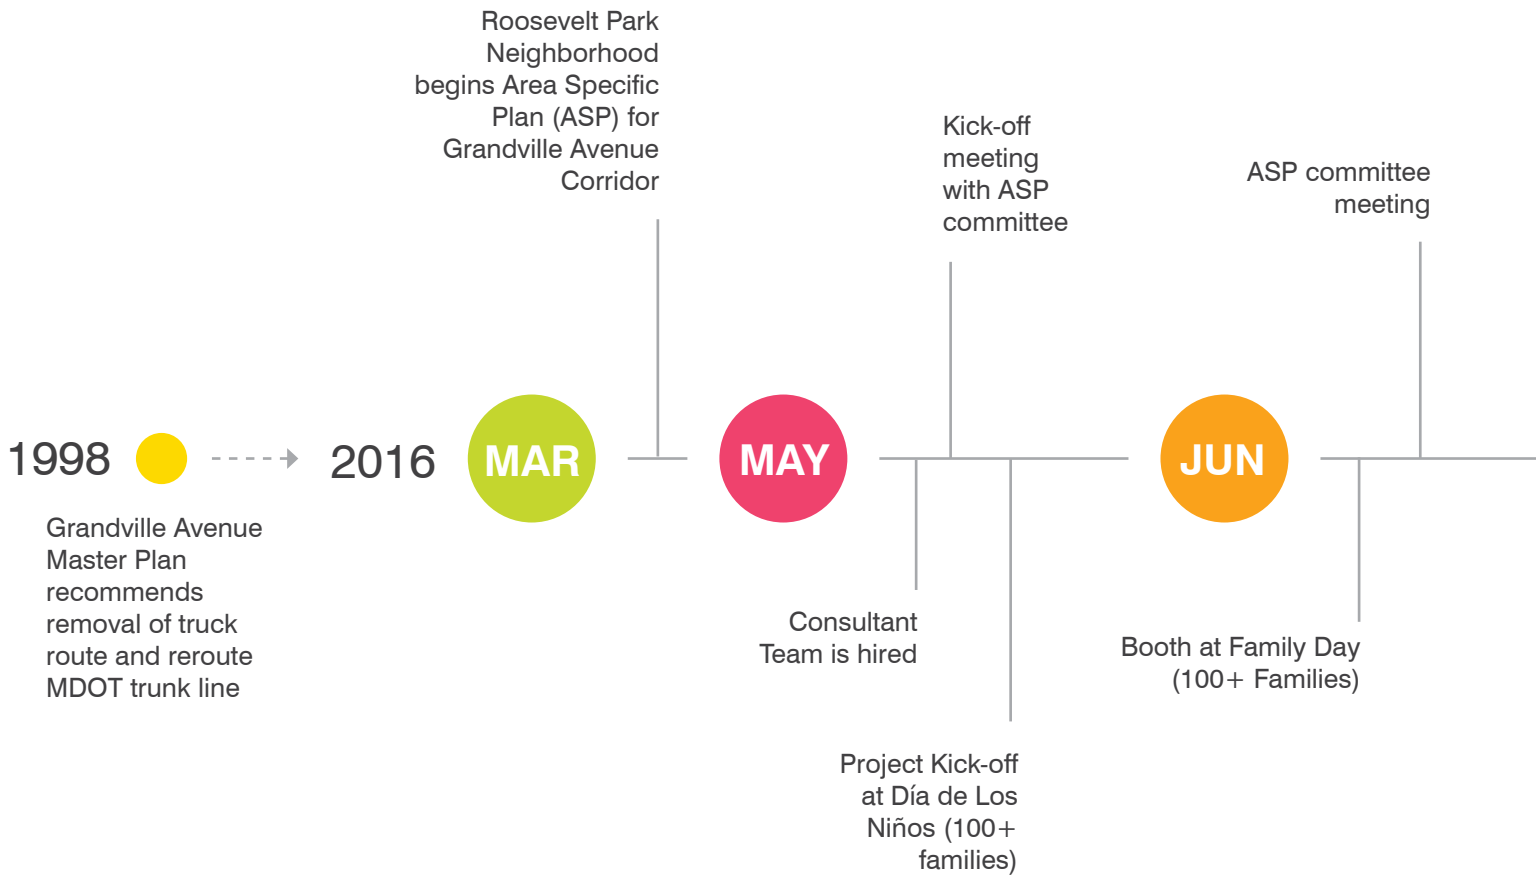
Roosevelt Park Neighborhood begins Area Specific Plan (ASP) for Grandville Avenue Corridor

Kick-off meeting with ASP committee

ASP committee meeting

1998

2016

MAR

MAY

JUN

Grandville Avenue Master Plan recommends removal of truck route and reroute MDOT trunk line

Consultant Team is hired

Booth at Family Day (100+ Families)

Project Kick-off at Día de Los Niños (100+ families)